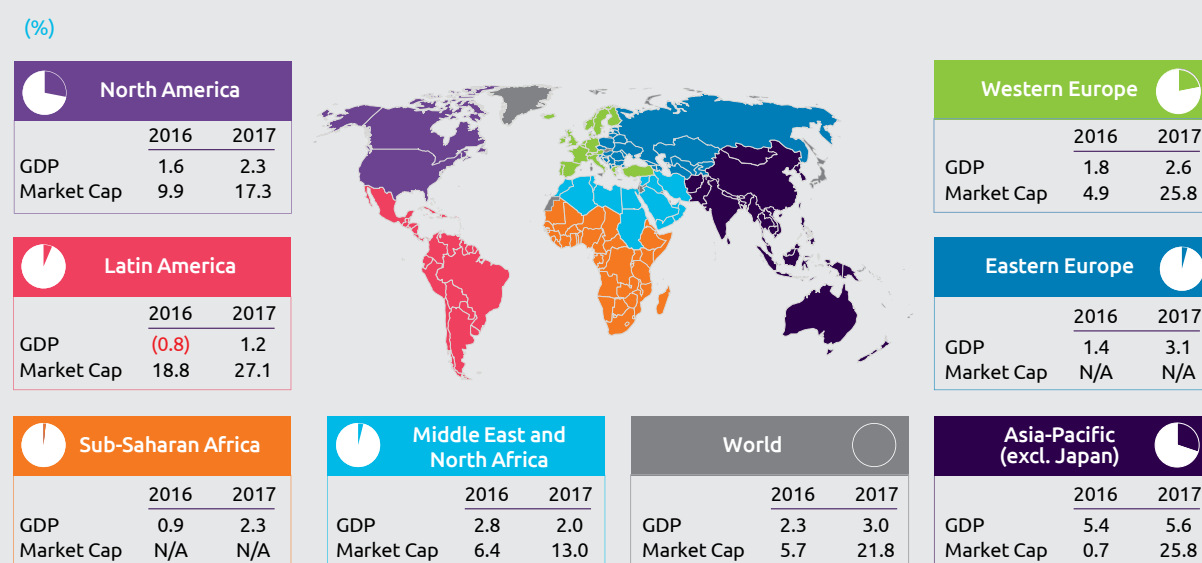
(%)

North America

| | 2016 | 2017 |
|---|---|---|
| GDP | 1.6 | 2.3 |
| Market Cap | 9.9 | 17.3 |

Latin America

| | 2016 | 2017 |
|---|---|---|
| GDP | (0.8) | 1.2 |
| Market Cap | 18.8 | 27.1 |

Sub-Saharan Africa

| | 2016 | 2017 |
|---|---|---|
| GDP | 0.9 | 2.3 |
| Market Cap | N/A | N/A |

Middle East and North Africa

| | 2016 | 2017 |
|---|---|---|
| GDP | 2.8 | 2.0 |
| Market Cap | 6.4 | 13.0 |

World

| | 2016 | 2017 |
|---|---|---|
| GDP | 2.3 | 3.0 |
| Market Cap | 5.7 | 21.8 |

Western Europe

| | 2016 | 2017 |
|---|---|---|
| GDP | 1.8 | 2.6 |
| Market Cap | 4.9 | 25.8 |

Eastern Europe

| | 2016 | 2017 |
|---|---|---|
| GDP | 1.4 | 3.1 |
| Market Cap | N/A | N/A |

Asia-Pacific (excl. Japan)

| | 2016 | 2017 |
|---|---|---|
| GDP | 5.4 | 5.6 |
| Market Cap | 0.7 | 25.8 |